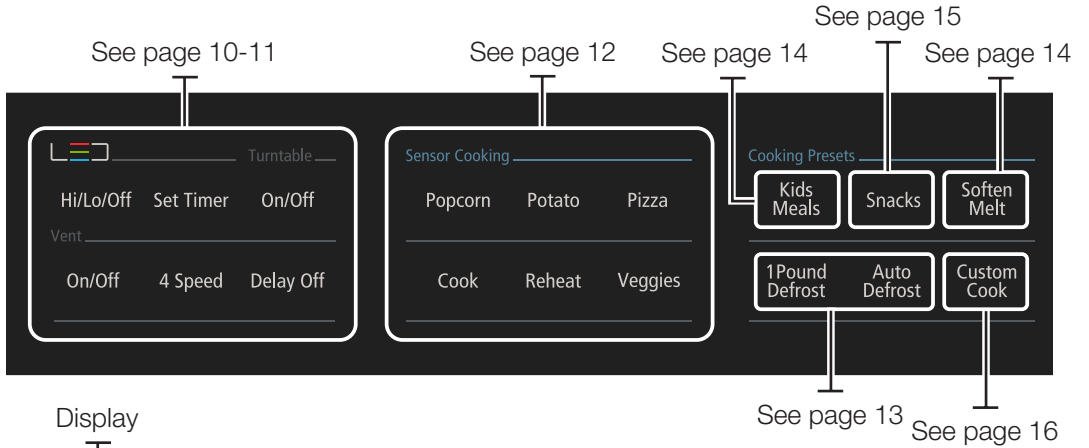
See page 15

See page 10-11

See page 12

See page 14

See page 14

LED

Turntable

Hi/Lo/Off

Set Timer

On/Off

Vent

On/Off

4 Speed

Delay Off

Sensor Cooking

Popcorn

Potato

Pizza

Cook

Reheat

Veggies

Cooking Presets

Kids Meals

Snacks

Soften Melt

1Pound Defrost

Auto Defrost

Custom Cook

Display

See page 13

See page 16